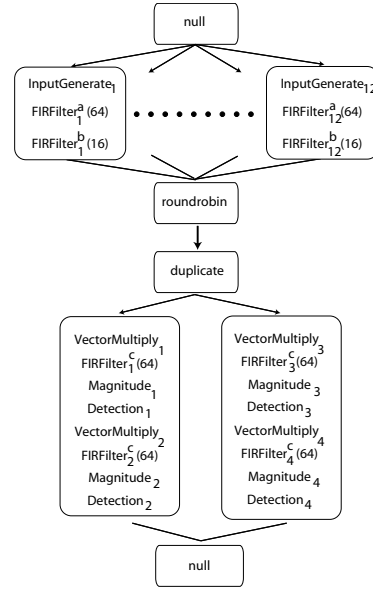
null

InputGenerate$_1$
FIRFilter$_1^a$(64)
FIRFilter$_1^b$(16)

InputGenerate$_{12}$
FIRFilter$_{12}^a$(64)
FIRFilter$_{12}^b$(16)

roundrobin

duplicate

VectorMultiply$_1$
FIRFilter$_1^c$(64)
Magnitude$_1$
Detection$_1$
VectorMultiply$_2$
FIRFilter$_2^c$(64)
Magnitude$_2$
Detection$_2$

VectorMultiply$_3$
FIRFilter$_3^c$(64)
Magnitude$_3$
Detection$_3$
VectorMultiply$_4$
FIRFilter$_4^c$(64)
Magnitude$_4$
Detection$_4$

null